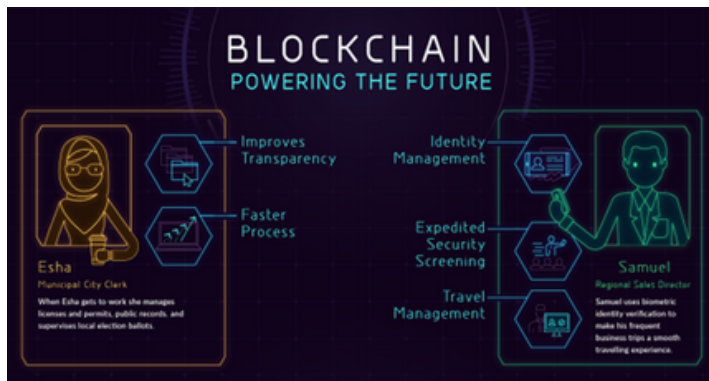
BLOCKCHAIN
POWERING THE FUTURE

Improves Transparency

Faster Process

Esha
Municipal City Clerk
When Esha gets to work she manages licenses and permits, public records, and supervises local election ballots.

Identity Management

Expedited Security Screening

Travel Management

Samuel
Regional Sales Director
Samuel uses biometric identity verification to make his frequent business trips a smooth travelling experience.